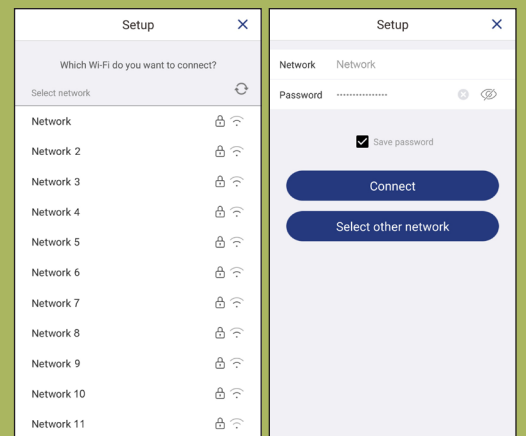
Setup

Which Wi-Fi do you want to connect?

Select network

Network

Network 2

Network 3

Network 4

Network 5

Network 6

Network 7

Network 8

Network 9

Network 10

Network 11

Setup

Network Network

Password ••••••••••••••••

Save password

Connect

Select other network